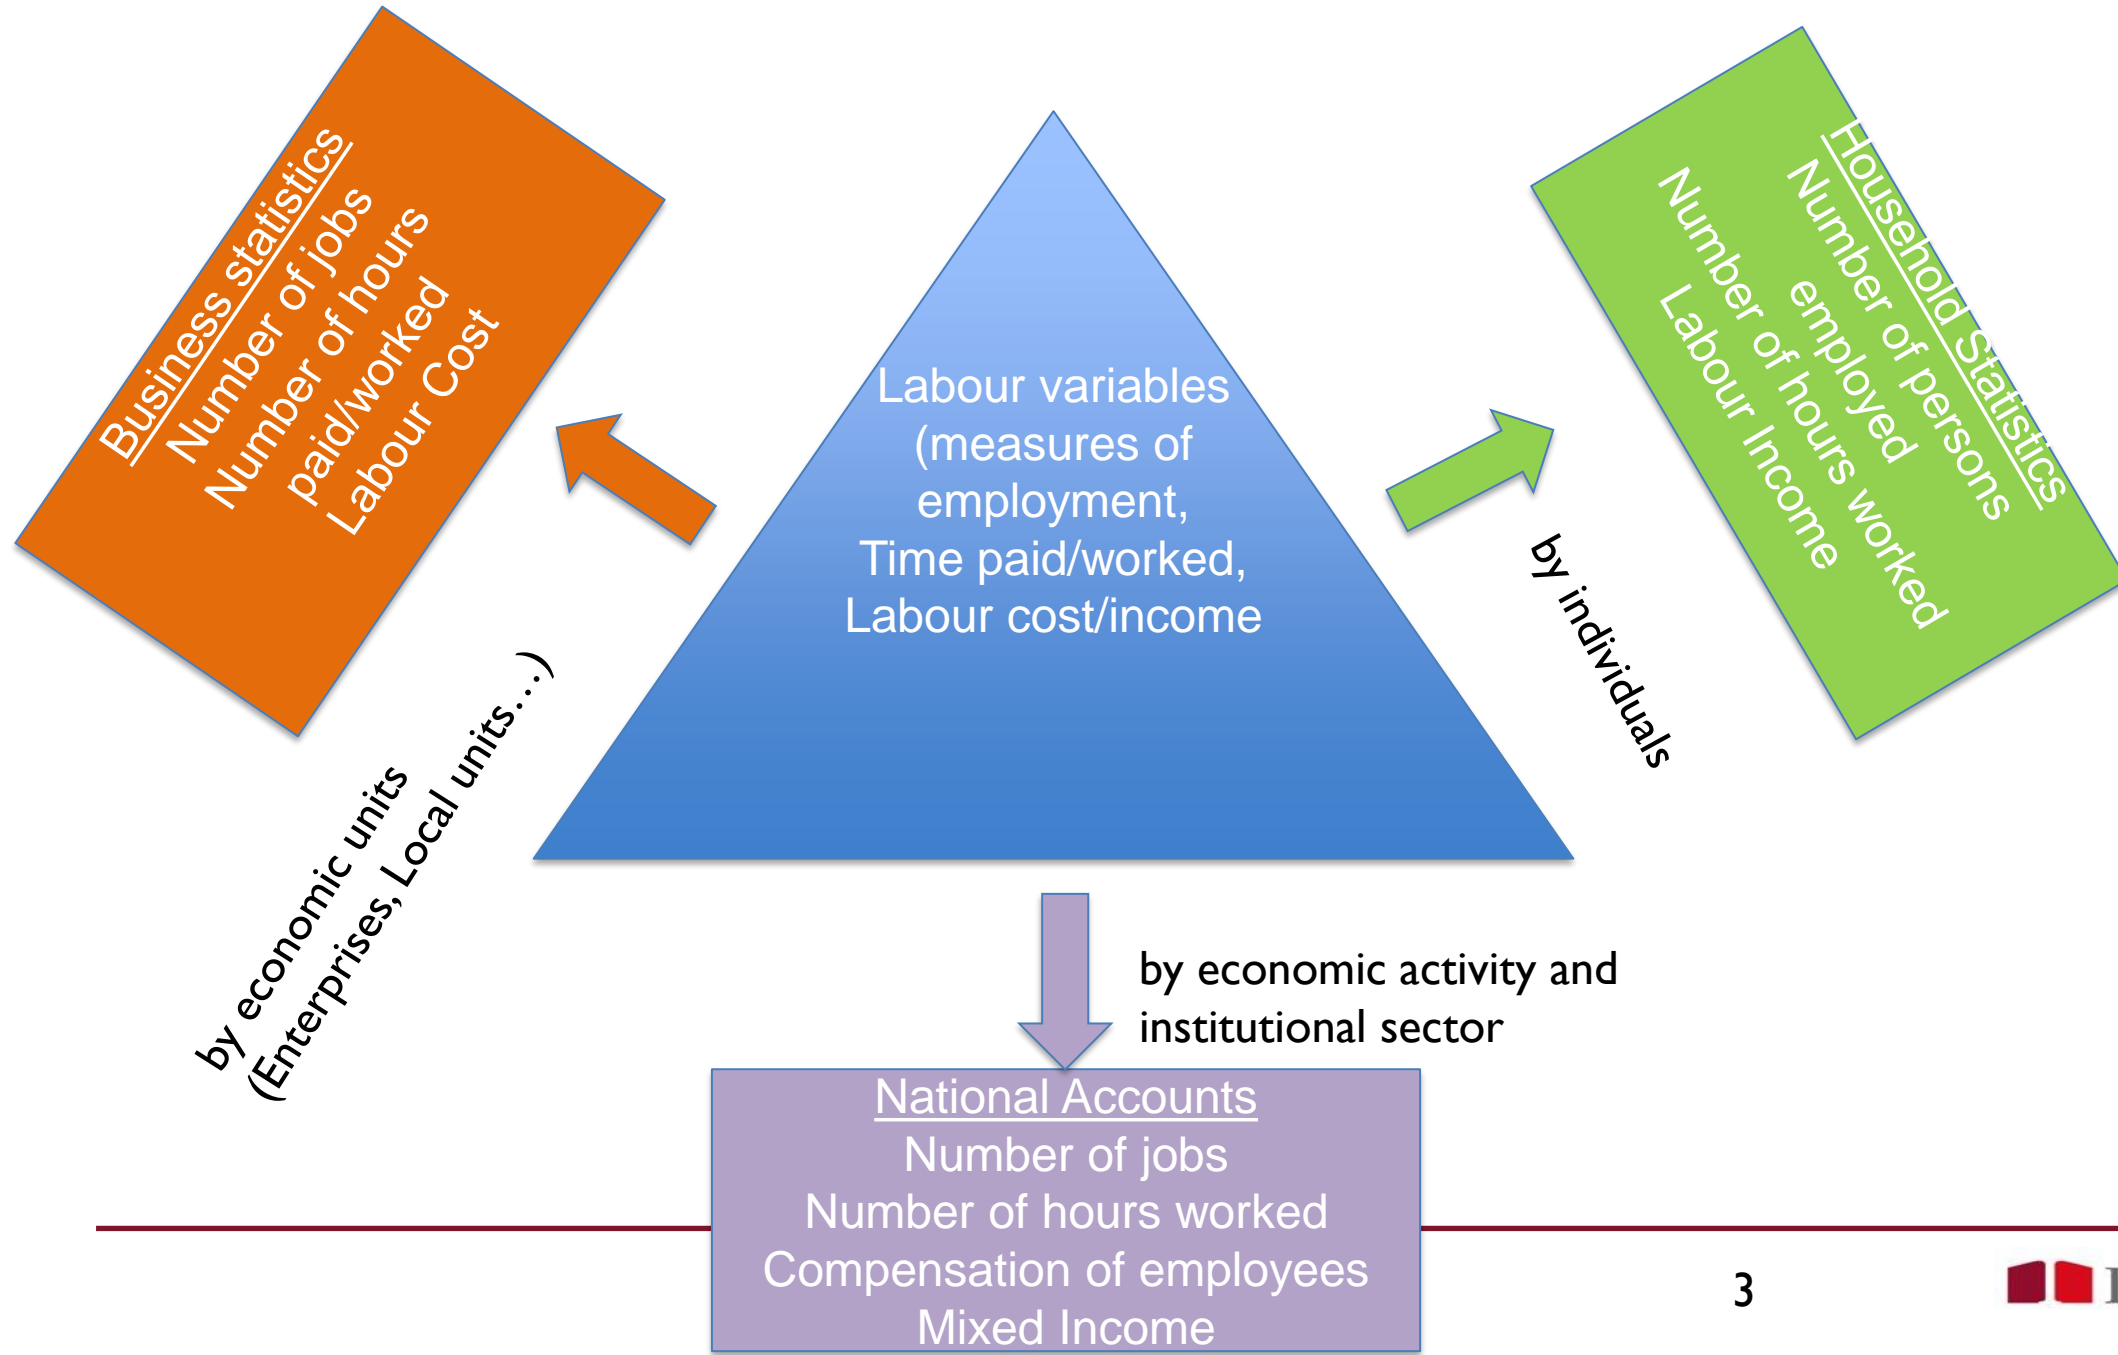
Business statistics
Number of jobs
Number of hours paid/worked
Labour Cost

Labour variables (measures of employment, Time paid/worked, Labour cost/income

Household Statistics
Number of persons employed
Number of hours worked
Labour Income

by individuals

by economic units (Enterprises, Local units…)

by economic activity and institutional sector

National Accounts
Number of jobs
Number of hours worked
Compensation of employees
Mixed Income

3